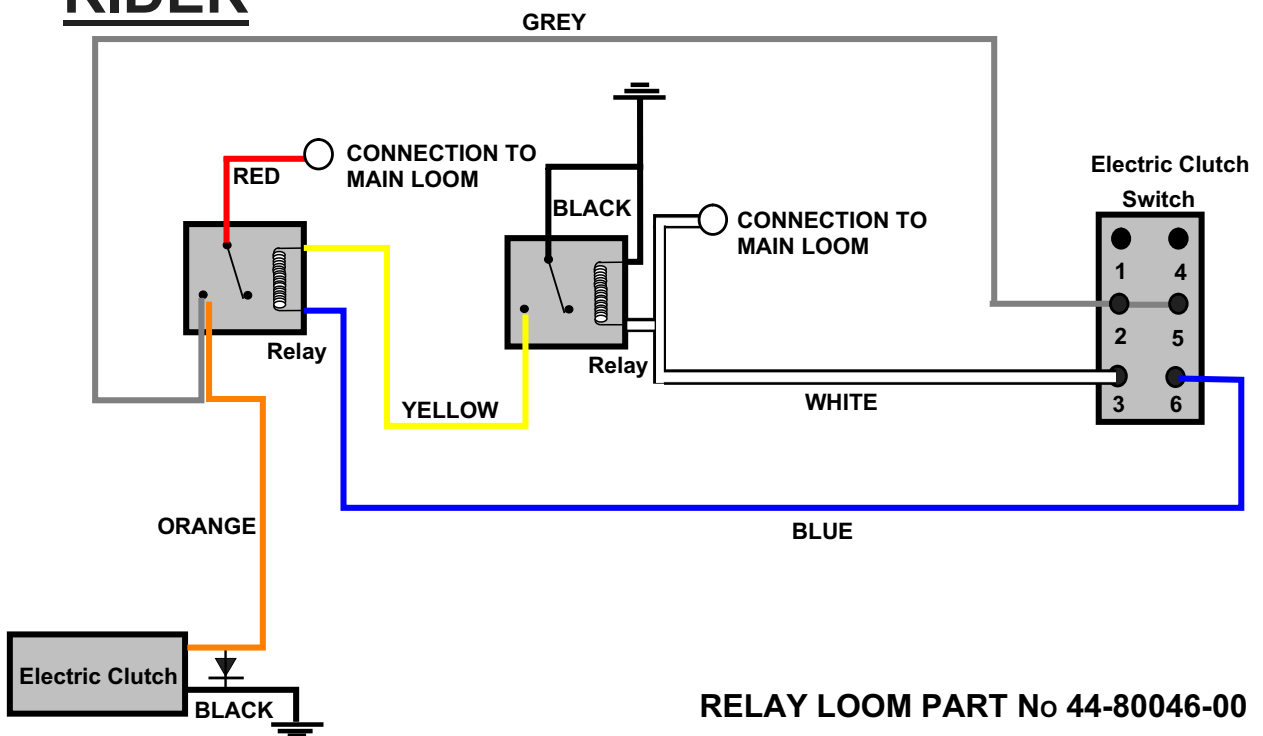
RIDER

GREY

CONNECTION TO MAIN LOOM

RED

BLACK

CONNECTION TO MAIN LOOM

Electric Clutch Switch

1 4

2 5

3 6

Relay

Relay

YELLOW

WHITE

ORANGE

BLUE

Electric Clutch

BLACK

RELAY LOOM PART No 44-80046-00